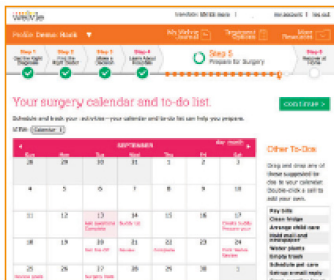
webMD

Member: ######## more | My account | Log

Profile: Dental Health

My Medical Journal

Personal Calendar

More Resources

Step 1 Get the Right Diagnosis

Step 2 Find the Right Doctor

Step 3 Make a Decision

Step 4 Learn About Procedure

Step 5 Prepare for Surgery

Step 6 Recover at Home

Your surgery calendar and to-do list.

CONTINUE >

Schedule and track your activities—your calendar and to-do list can help you prepare.

Print: Calendar

| Sun | Mon | Tue | Wed | Thu | Fri | Sat |
|---|---|---|---|---|---|---|
| 28 | 29 | 30 | 31 | 1 | 2 | 3 |
| 4 | 5 | 6 | 7 | 8 | 9 | 10 |
| 11 | 12 | 13 | 14 | 15 | 16 | 17 |
| 18 | 19 | 20 | 21 | 22 | 23 | 24 |
| 25 | 26 | 27 | 28 | 29 | 30 | 1 |

SEPTEMBER

Other To-Dos

Drag and drop any of these suggested to-dos to your calendar. Double-click a cell to add your own.

Pay bills

Clean fridge

Arrange child care

Hold mail and newspaper

Water plants

Empty trash

Schedule pet care

Set up e-mail reply